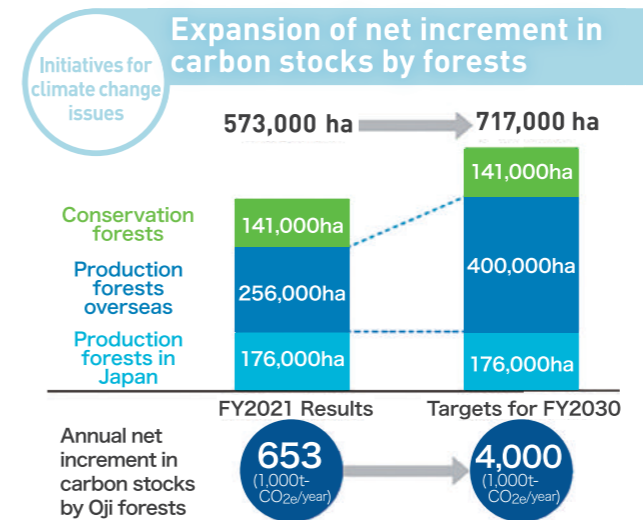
Initiatives for climate change issues

Expansion of net increment in carbon stocks by forests

573,000 ha

717,000 ha

Conservation forests

Production forests overseas

Production forests in Japan

141,000ha

256,000ha

176,000ha

141,000ha

400,000ha

176,000ha

FY2021 Results

Targets for FY2030

Annual net increment in carbon stocks by Oji forests

653
(1,000t-$CO_{2e}$/year)

4,000
(1,000t-$CO_{2e}$/year)